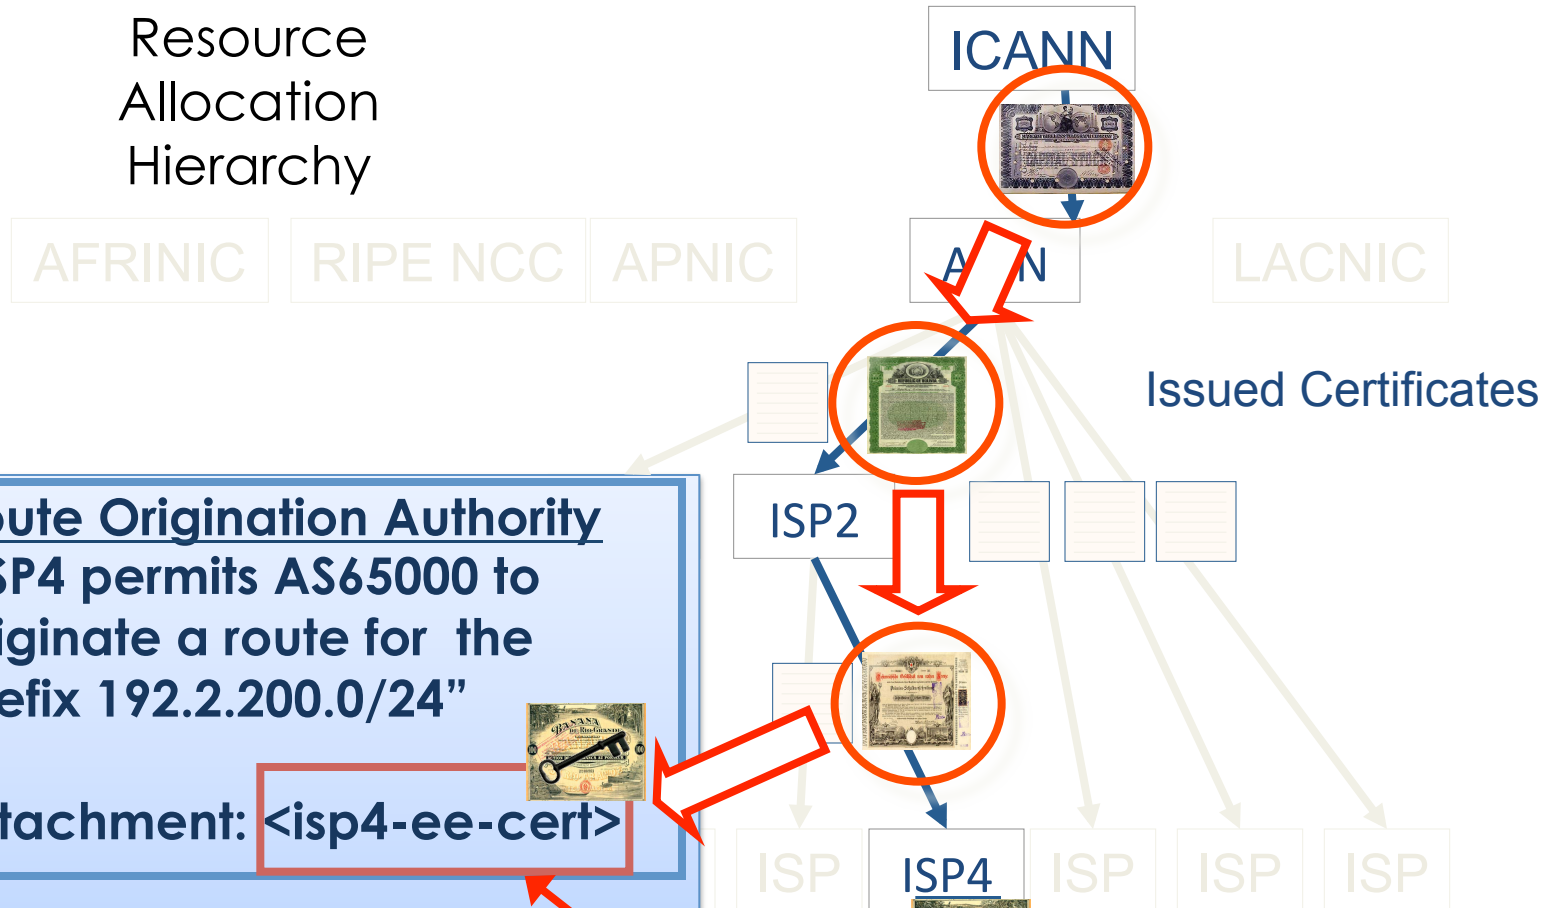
Resource Allocation Hierarchy

ICANN

AFRINIC RIPE NCC APNIC A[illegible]N LACNIC

Issued Certificates

ISP2

oute Origination Authority
SP4 permits AS65000 to
iginate a route for the
efix 192.2.200.0/24"

tachment: <isp4-ee-cert>

ISP ISP4 ISP ISP ISP